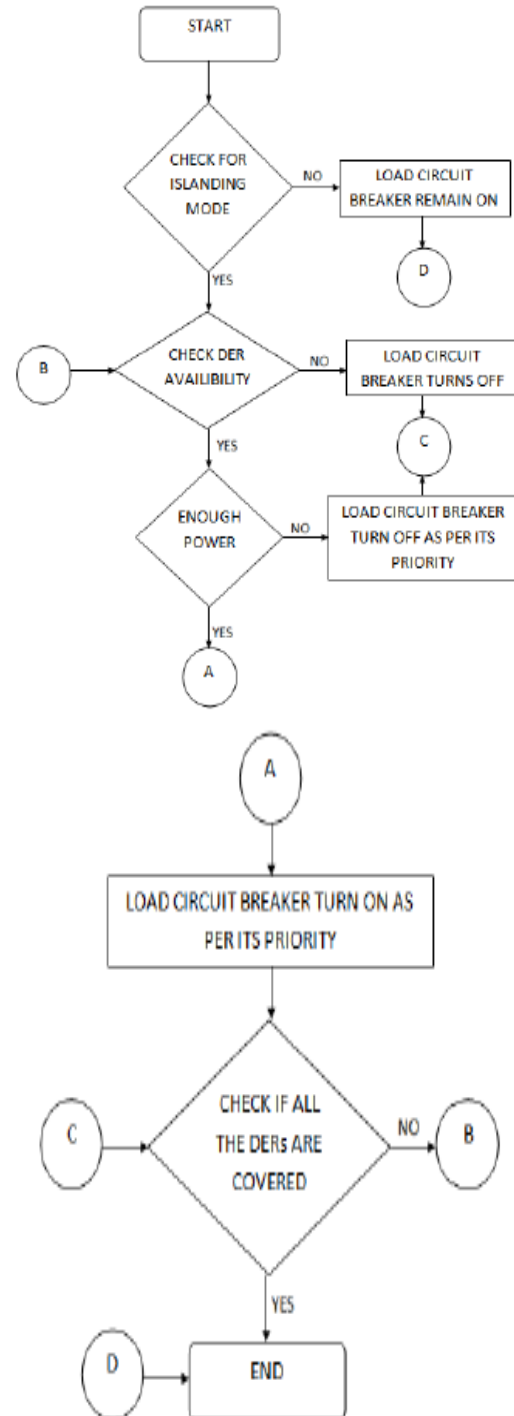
START

CHECK FOR ISLANDING MODE

NO

LOAD CIRCUIT BREAKER REMAIN ON

D

YES

B

CHECK DER AVAILIBILITY

NO

LOAD CIRCUIT BREAKER TURNS OFF

C

YES

ENOUGH POWER

NO

LOAD CIRCUIT BREAKER TURN OFF AS PER ITS PRIORITY

YES

A

A

LOAD CIRCUIT BREAKER TURN ON AS PER ITS PRIORITY

C

CHECK IF ALL THE DERs ARE COVERED

NO

B

YES

D

END